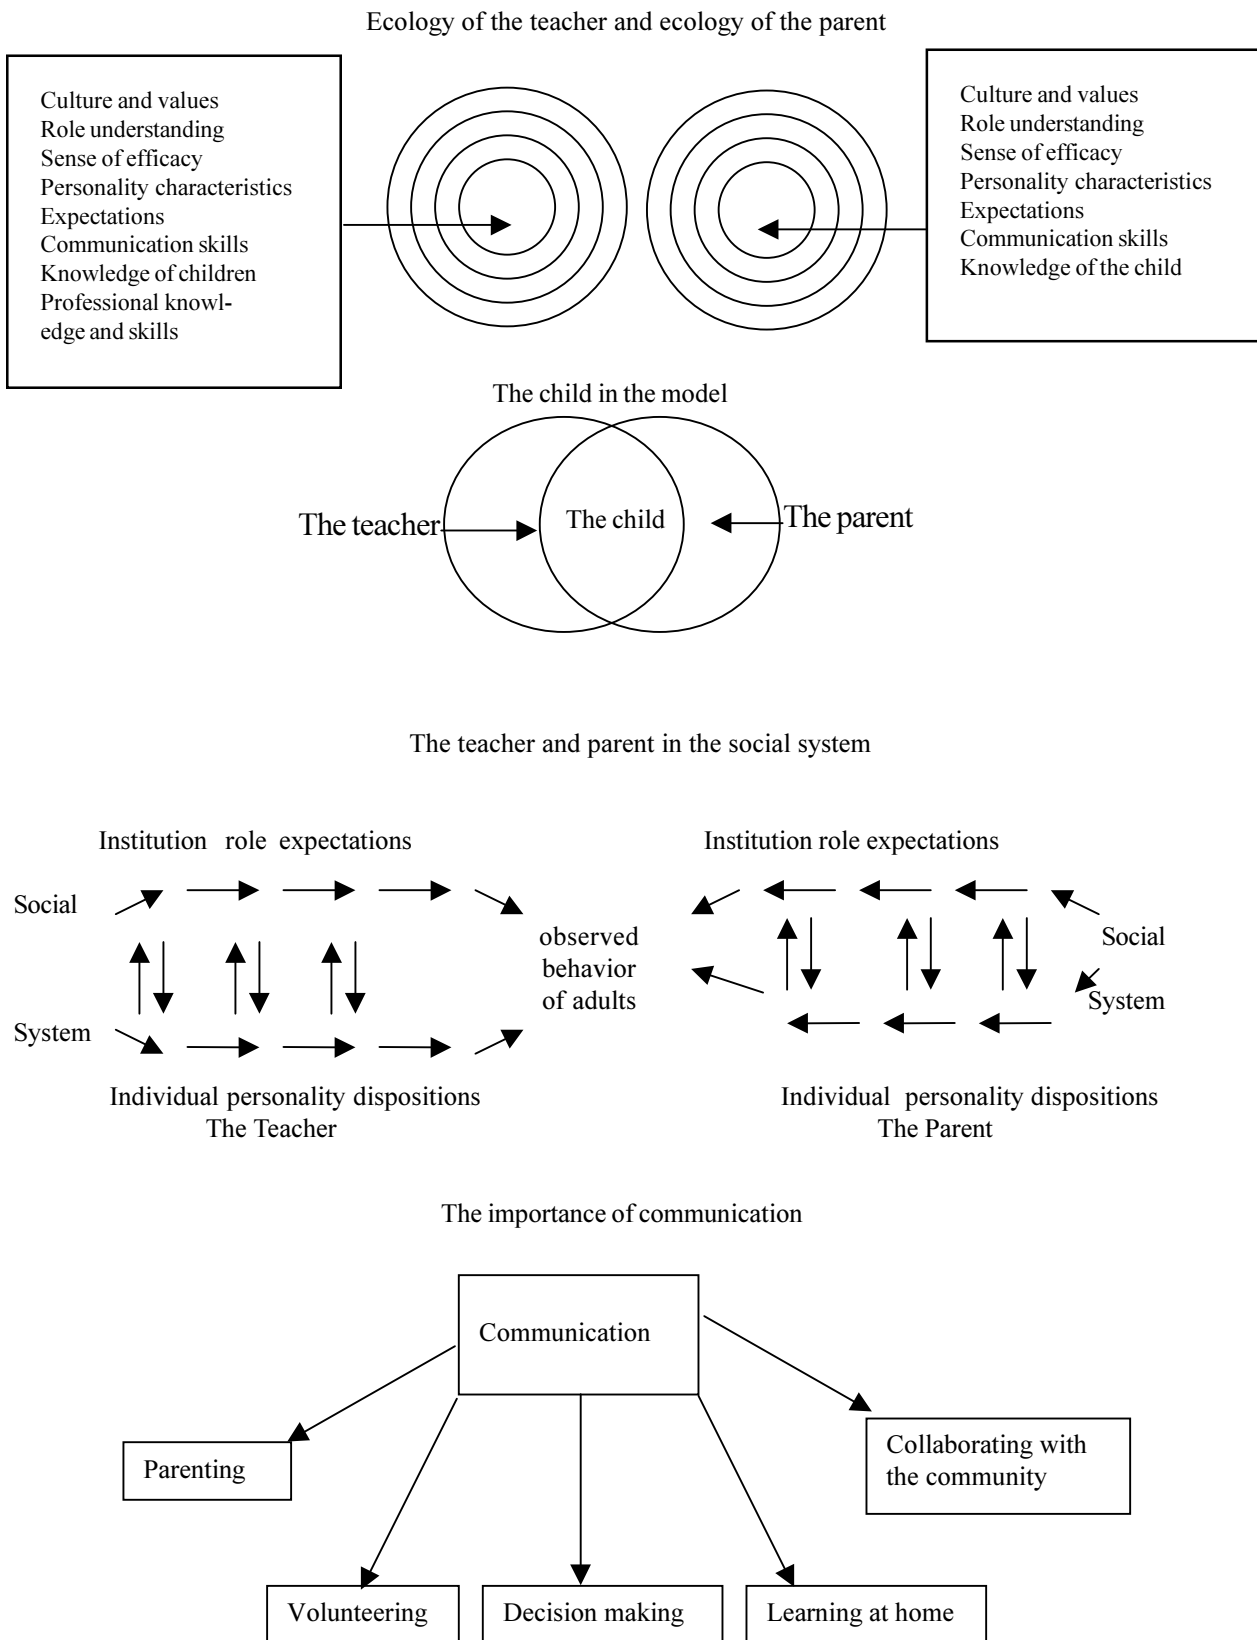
Ecology of the teacher and ecology of the parent

Culture and values
Role understanding
Sense of efficacy
Personality characteristics
Expectations
Communication skills
Knowledge of children
Professional knowledge and skills

Culture and values
Role understanding
Sense of efficacy
Personality characteristics
Expectations
Communication skills
Knowledge of the child

The child in the model

The teacher
The child
The parent

The teacher and parent in the social system

Institution role expectations

Social

System

observed behavior of adults

Individual personality dispositions
The Teacher

Institution role expectations

Social

System

Individual personality dispositions
The Parent

The importance of communication

Communication

Parenting

Collaborating with the community

Volunteering

Decision making

Learning at home